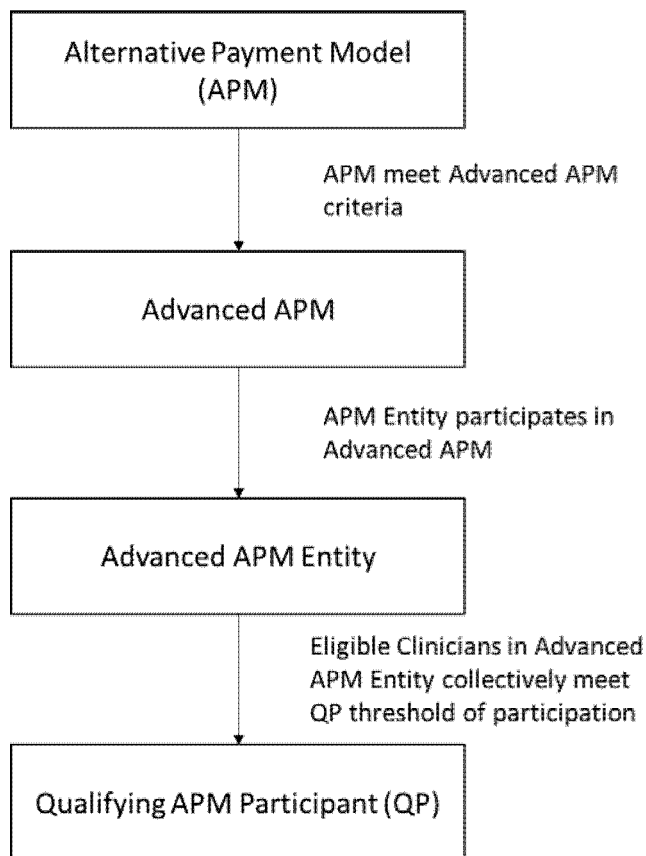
Alternative Payment Model (APM)

APM meet Advanced APM criteria

Advanced APM

APM Entity participates in Advanced APM

Advanced APM Entity

Eligible Clinicians in Advanced APM Entity collectively meet QP threshold of participation

Qualifying APM Participant (QP)